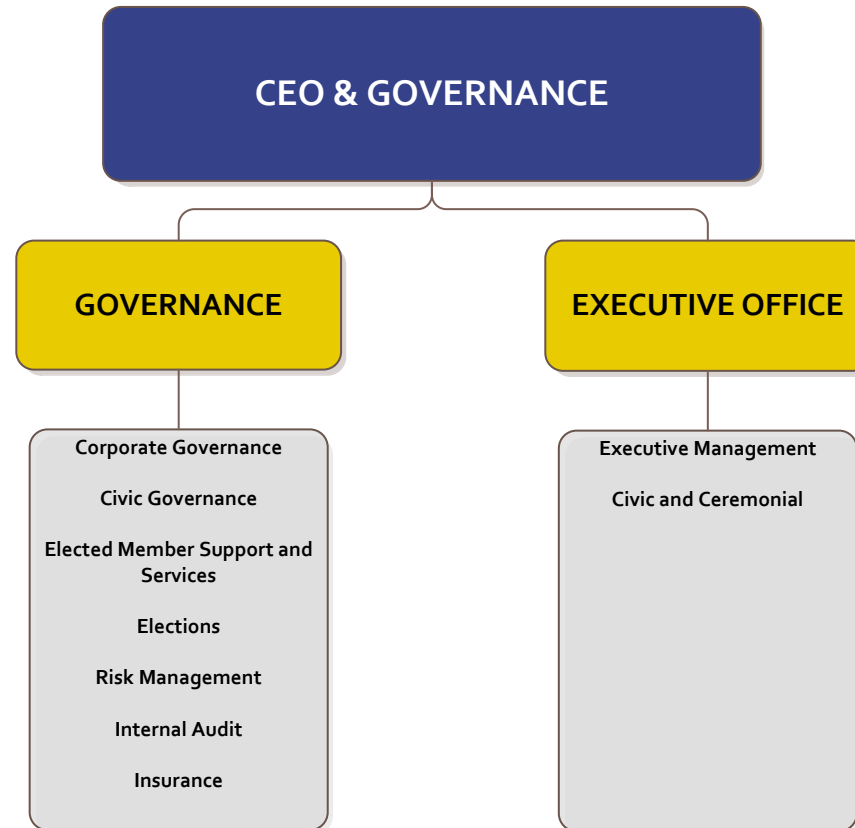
CEO & GOVERNANCE

GOVERNANCE

Corporate Governance

Civic Governance

Elected Member Support and Services

Elections

Risk Management

Internal Audit

Insurance

EXECUTIVE OFFICE

Executive Management

Civic and Ceremonial